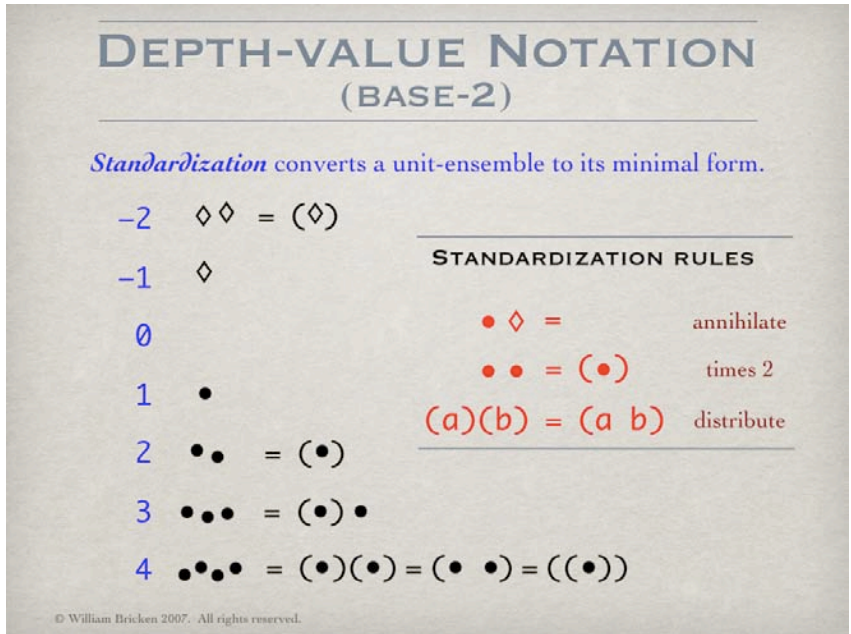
DEPTH-VALUE NOTATION
(BASE-2)

*Standardization* converts a unit-ensemble to its minimal form.

−2 ◊◊ = (◊)

−1 ◊

0

1 •

2 •• = (•)

3 ••• = (•) •

4 •••• = (•)(•) = (• •) = ((•))

STANDARDIZATION RULES

• ◊ = annihilate

• • = (•) times 2

(a)(b) = (a b) distribute

© William Bricken 2007. All rights reserved.